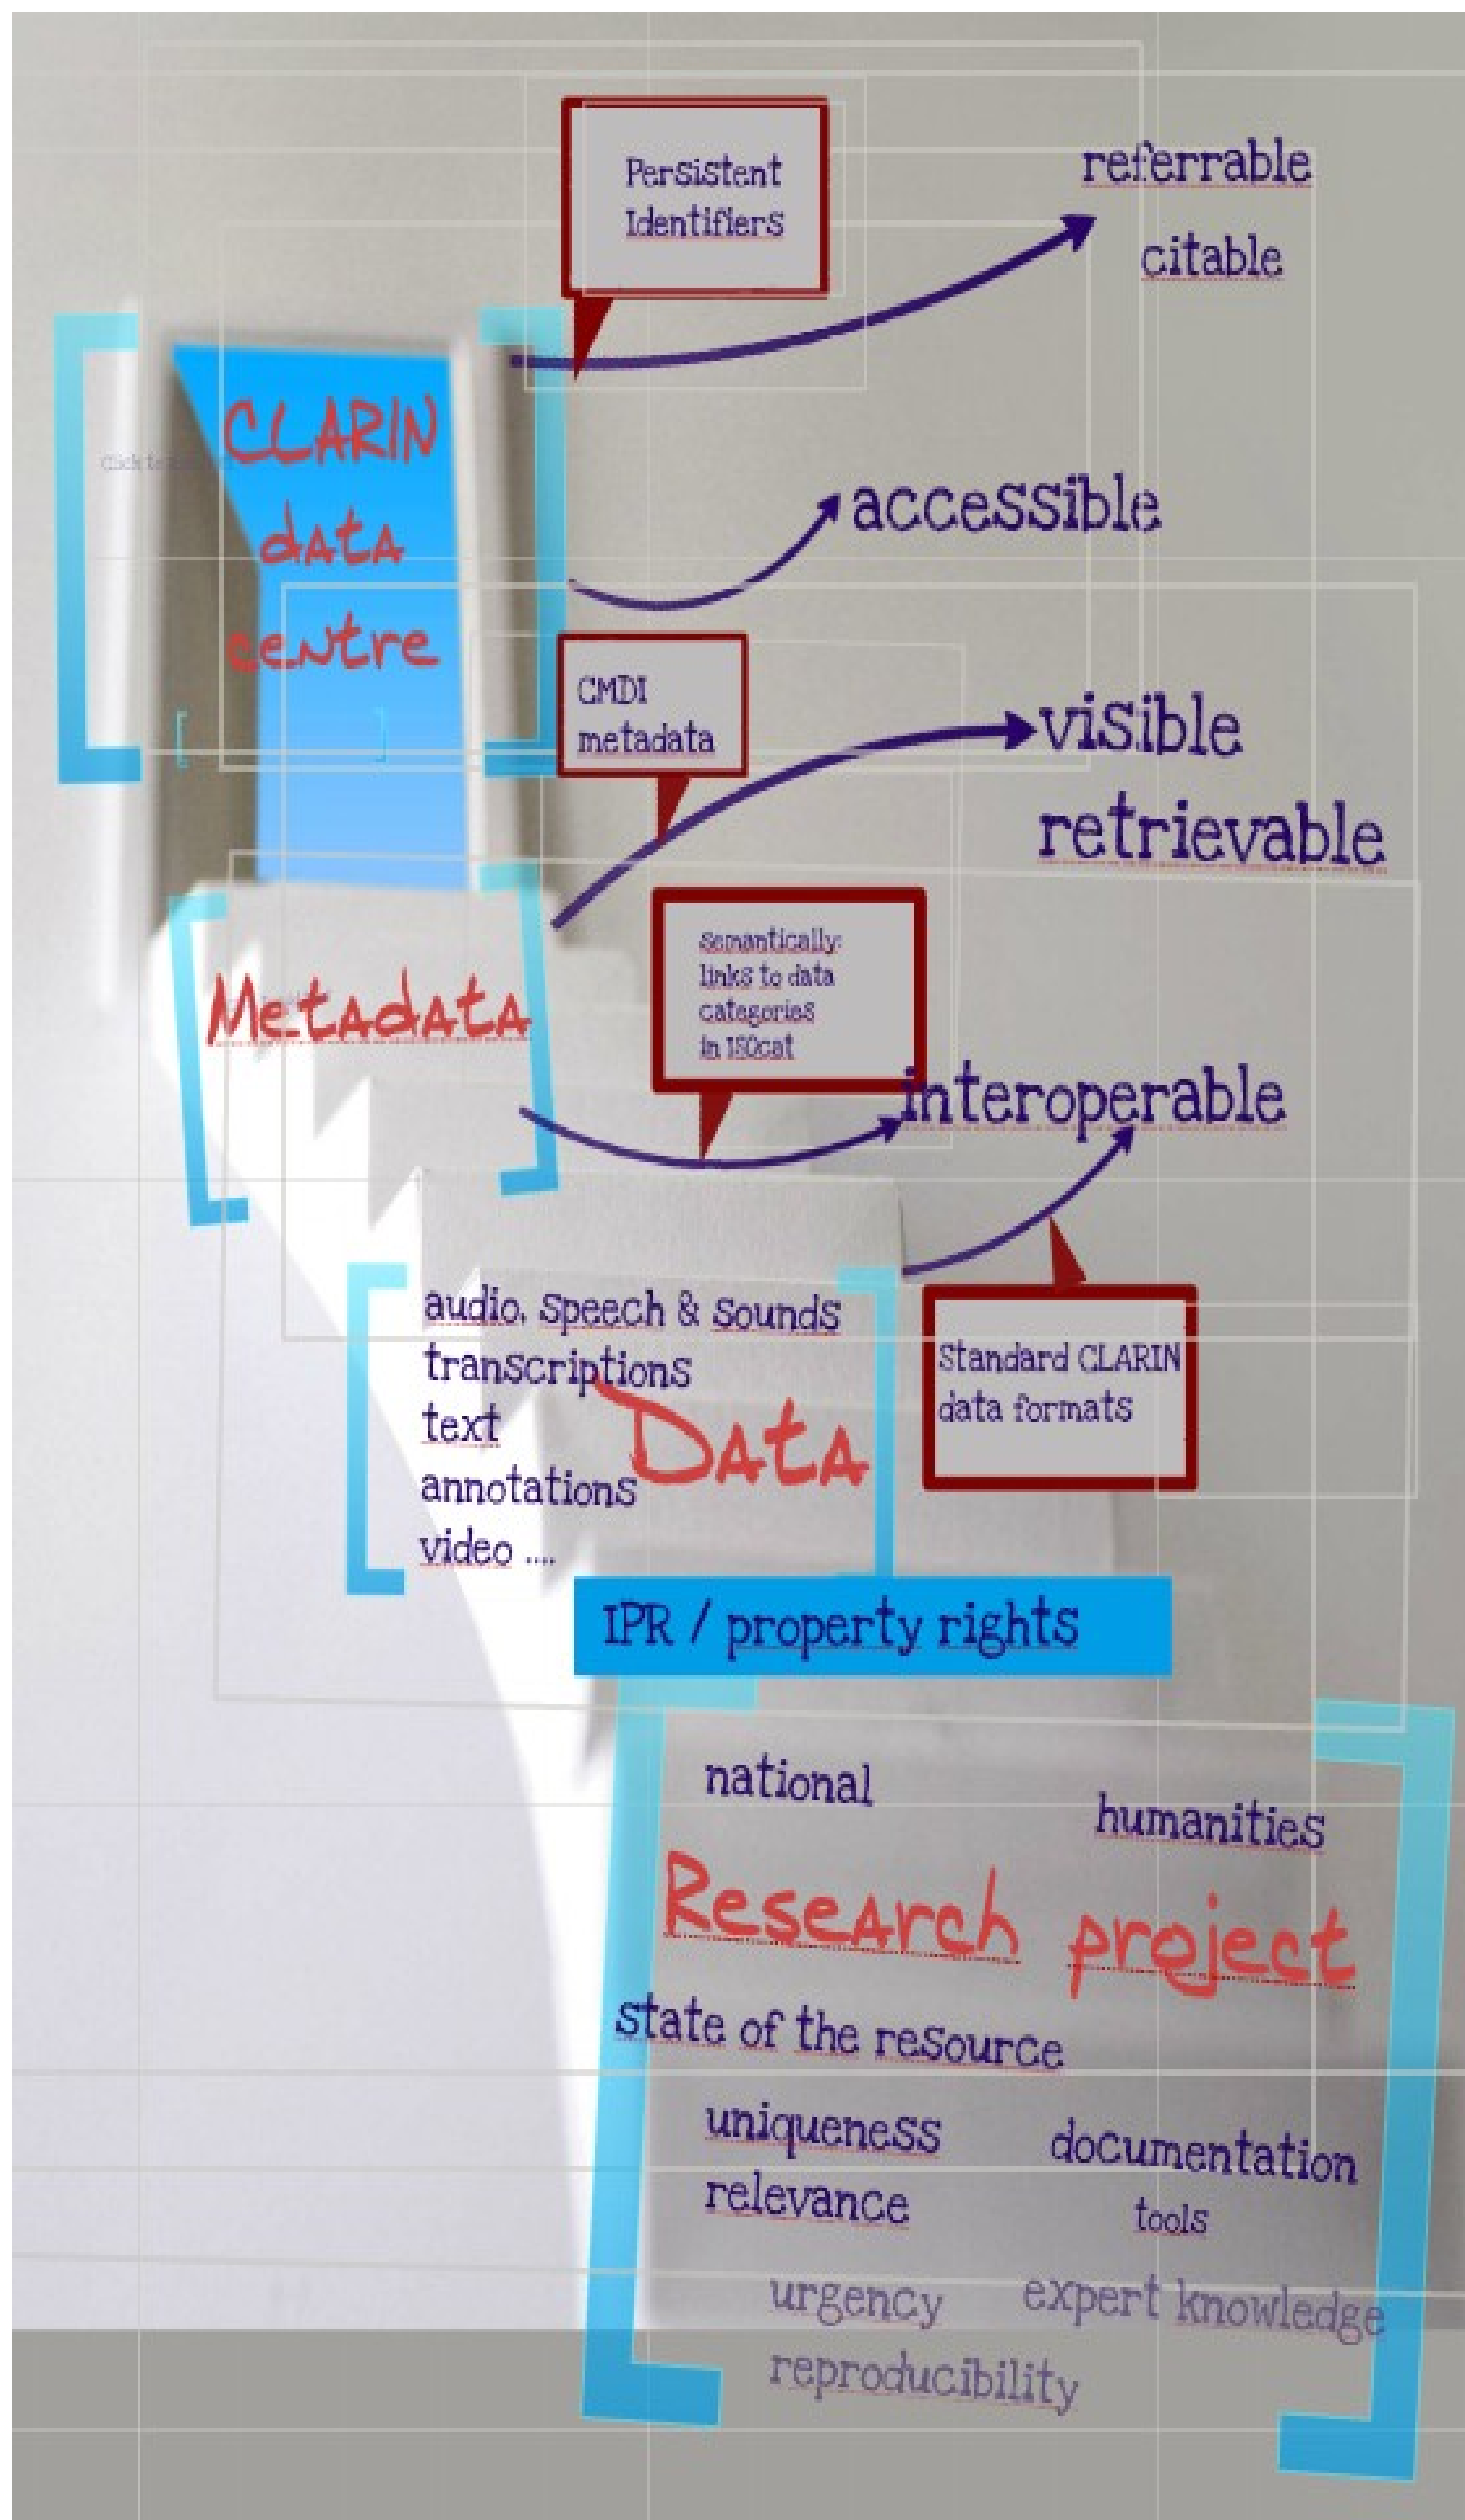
Persistent Identifiers

referrable
citable

Click to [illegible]

CLARIN data centre

accessible

CMDI metadata

visible
retrievable

Metadata

semantically: links to data categories in ISOcat

interoperable

Standard CLARIN data formats

audio, speech & sounds
transcriptions
text
annotations
video ....

Data

IPR / property rights

national
humanities

Research project

state of the resource

uniqueness
relevance

documentation
tools

urgency
expert knowledge
reproducibility